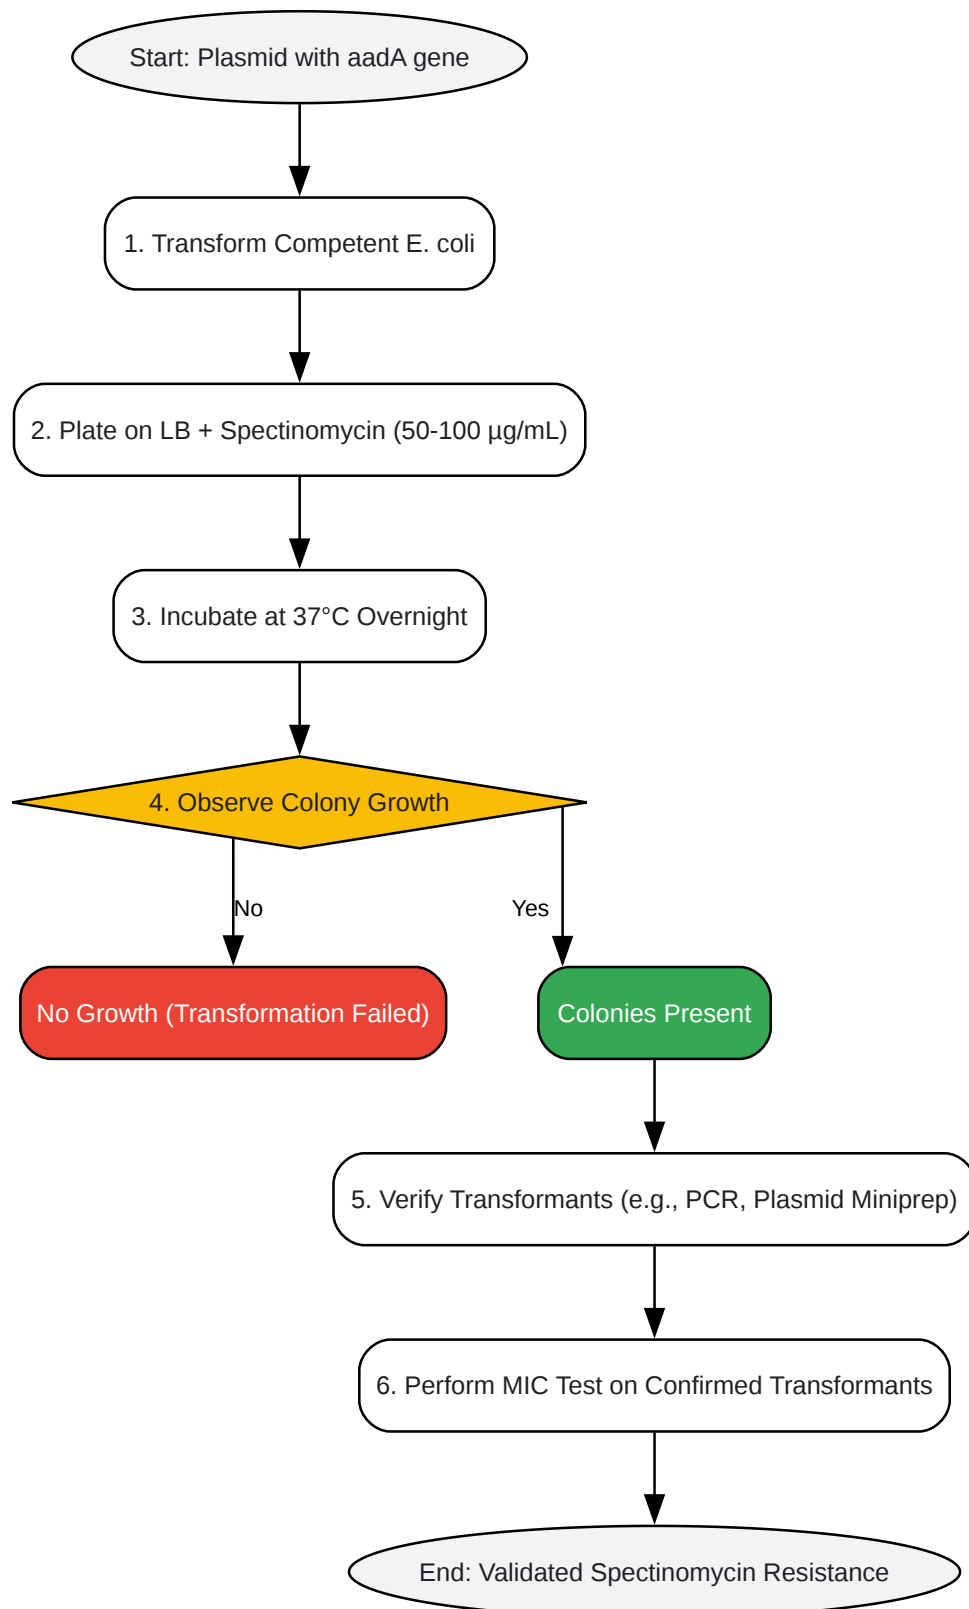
Start: Plasmid with aadA gene

1. Transform Competent E. coli

2. Plate on LB + Spectinomycin (50-100 µg/mL)

3. Incubate at 37°C Overnight

4. Observe Colony Growth

No

Yes

No Growth (Transformation Failed)

Colonies Present

5. Verify Transformants (e.g., PCR, Plasmid Miniprep)

6. Perform MIC Test on Confirmed Transformants

End: Validated Spectinomycin Resistance